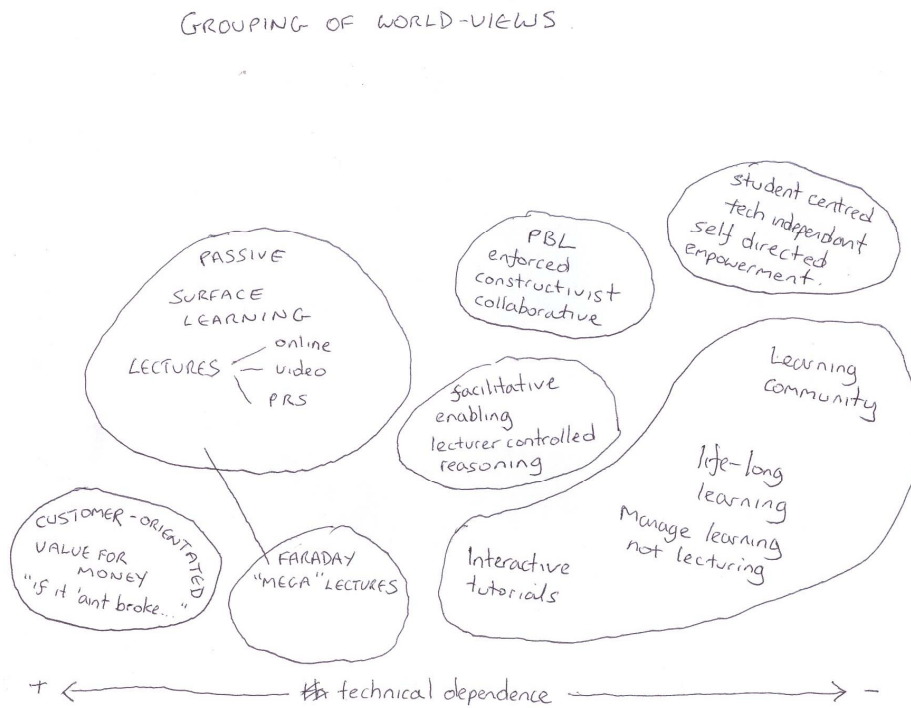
GROUPING OF WORLD-VIEWS

PASSIVE

SURFACE LEARNING

LECTURES online video PRS

PBL enforced constructivist collaborative

student centred tech independant self directed empowerment.

facilitative enabling lecturer controlled reasoning

Learning Community

life-long learning

Manage learning not lecturing

Interactive tutorials

CUSTOMER-ORIENTATED VALUE FOR MONEY "if it 'aint broke..."

FARADAY "MEGA" LECTURES

+ ← technical dependence → −